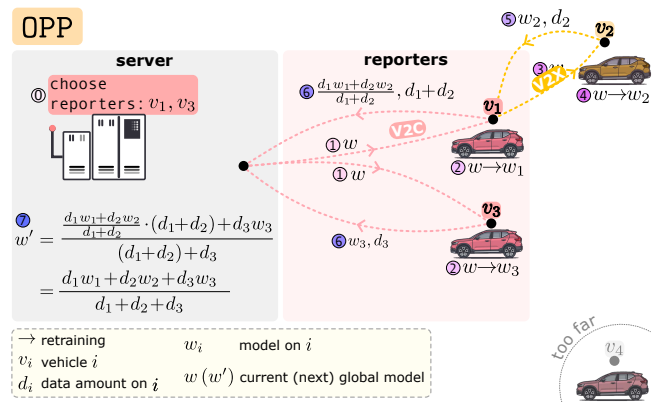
OPP

server

reporters

⓪ choose reporters: $v_1, v_3$

⑥ $\frac{d_1 w_1 + d_2 w_2}{d_1 + d_2}, d_1 + d_2$

⑤ $w_2, d_2$

$v_2$

③ $w_1$

V2X

④ $w \rightarrow w_2$

$v_1$

V2C

① $w$

① $w$

② $w \rightarrow w_1$

$v_3$

⑥ $w_3, d_3$

② $w \rightarrow w_3$

⑦ $w' = \frac{\frac{d_1 w_1 + d_2 w_2}{d_1 + d_2} \cdot (d_1 + d_2) + d_3 w_3}{(d_1 + d_2) + d_3}$

$= \frac{d_1 w_1 + d_2 w_2 + d_3 w_3}{d_1 + d_2 + d_3}$

$\rightarrow$ retraining

$v_i$ vehicle $i$

$d_i$ data amount on $i$

$w_i$ model on $i$

$w\,(w')$ current (next) global model

too far

$v_4$